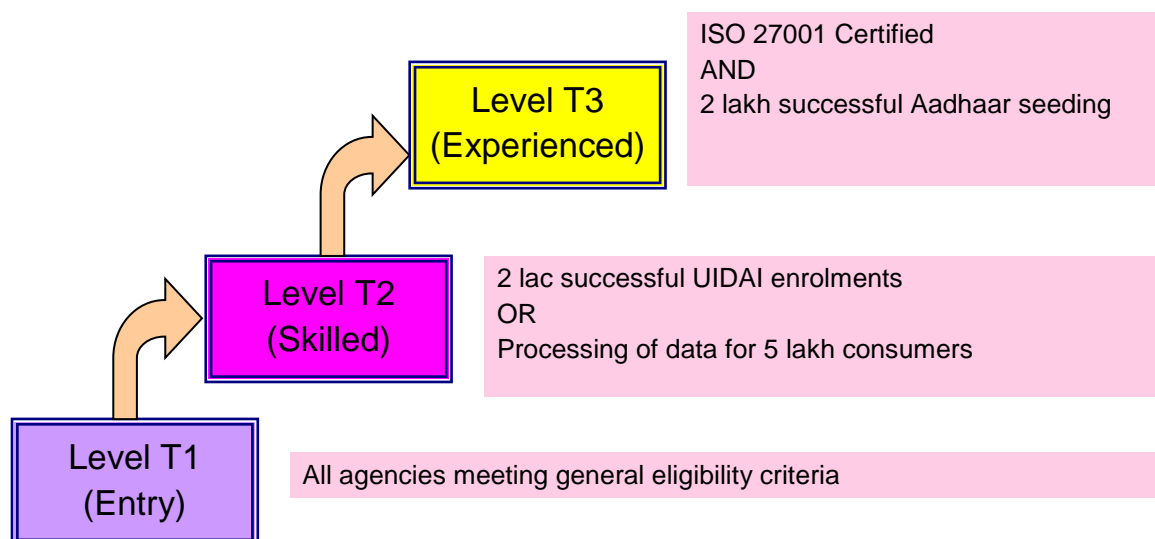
Level T3
(Experienced)

ISO 27001 Certified
AND
2 lakh successful Aadhaar seeding

Level T2
(Skilled)

2 lac successful UIDAI enrolments
OR
Processing of data for 5 lakh consumers

Level T1
(Entry)

All agencies meeting general eligibility criteria